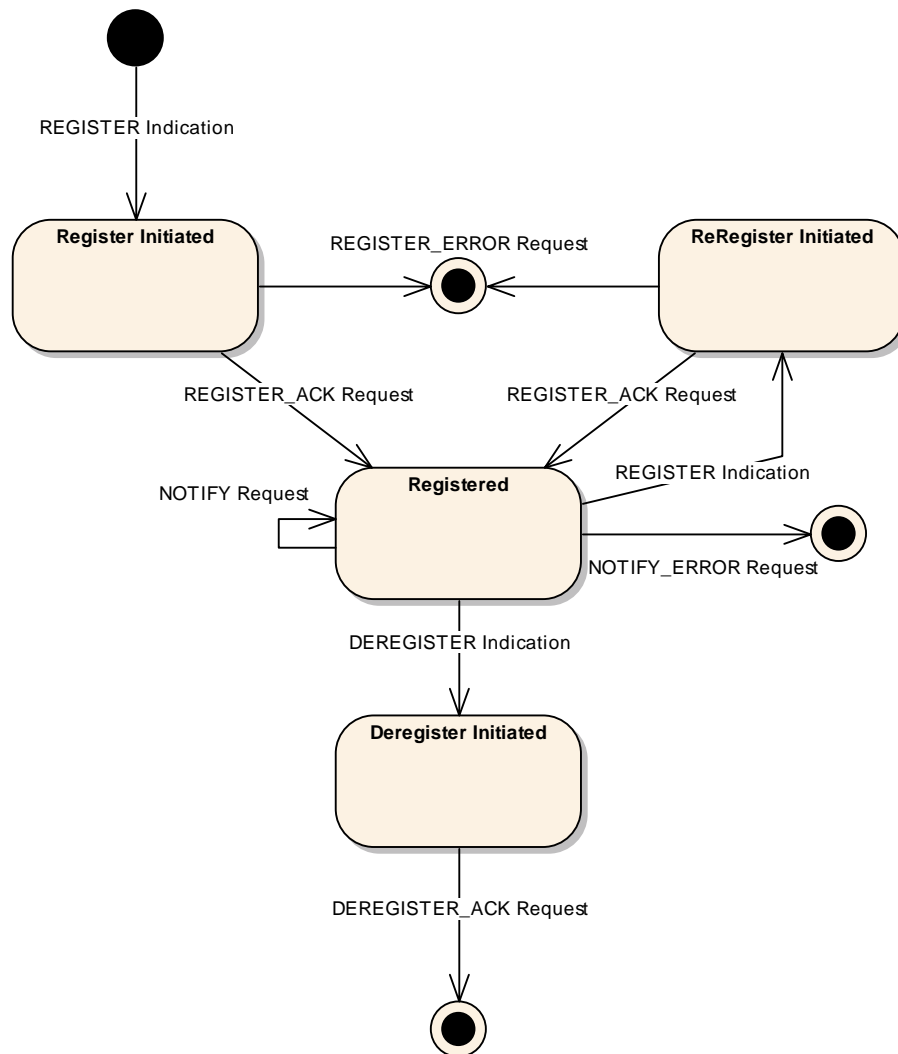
REGISTER Indication

Register Initiated

REGISTER_ERROR Request

ReRegister Initiated

REGISTER_ACK Request

REGISTER_ACK Request

REGISTER Indication

NOTIFY Request

Registered

NOTIFY_ERROR Request

DEREGISTER Indication

Deregister Initiated

DEREGISTER_ACK Request